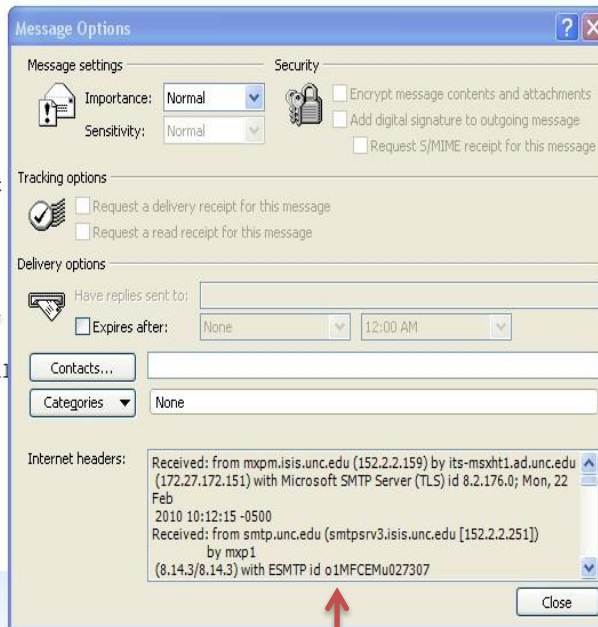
Message Options

Message settings

Importance: Normal

Sensitivity: Normal

Security

Encrypt message contents and attachments

Add digital signature to outgoing message

Request S/MIME receipt for this message

Tracking options

Request a delivery receipt for this message

Request a read receipt for this message

Delivery options

Have replies sent to:

Expires after: None 12:00 AM

Contacts...

Categories None

Internet headers:

Received: from mxpm.isis.unc.edu (152.2.2.159) by its-msxht1.ad.unc.edu (172.27.172.151) with Microsoft SMTP Server (TLS) id 8.2.176.0; Mon, 22 Feb 2010 10:12:15 -0500
Received: from smtp.unc.edu (smtpsrv3.isis.unc.edu [152.2.2.251]) by mxp1 (8.14.3/8.14.3) with ESMTP id o1MFCEMu027307

Close